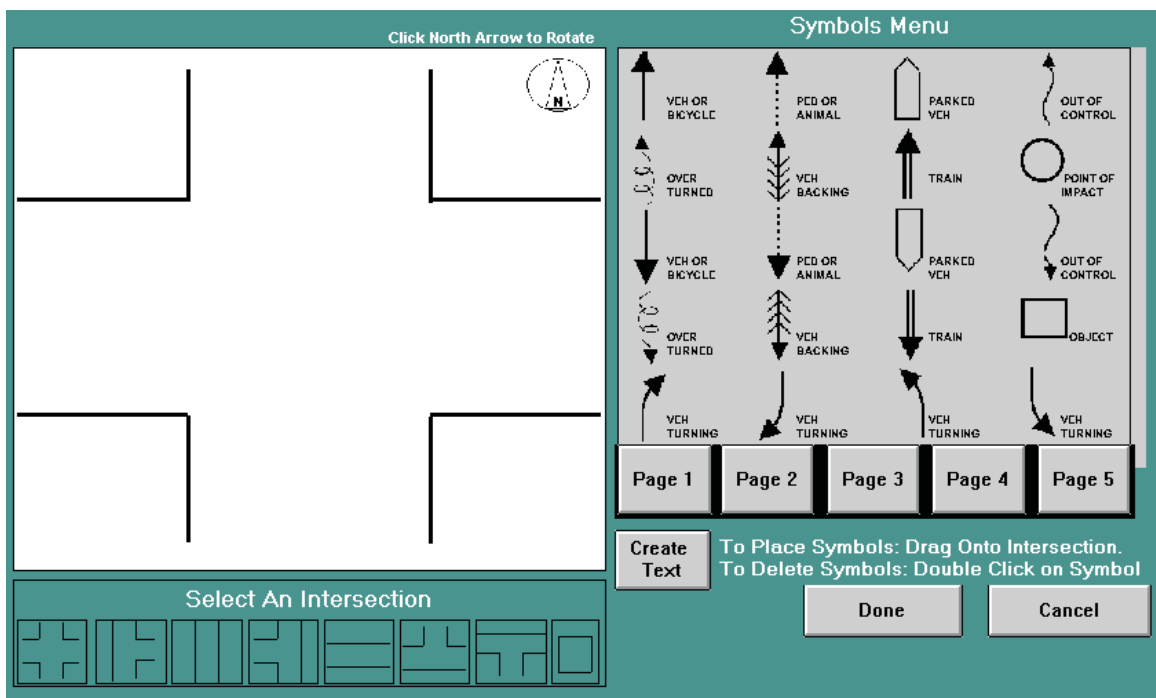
Click North Arrow to Rotate

N

Symbols Menu

VEH OR BICYCLE

PED OR ANIMAL

PARKED VEH

OUT OF CONTROL

OVER TURNED

VEH BACKING

TRAIN

POINT OF IMPACT

VEH OR BICYCLE

PED OR ANIMAL

PARKED VEH

OUT OF CONTROL

OVER TURNED

VEH BACKING

TRAIN

OBJECT

VEH TURNING

VEH TURNING

VEH TURNING

VEH TURNING

Page 1 | Page 2 | Page 3 | Page 4 | Page 5

Create Text

To Place Symbols: Drag Onto Intersection.
To Delete Symbols: Double Click on Symbol

Done

Cancel

Select An Intersection